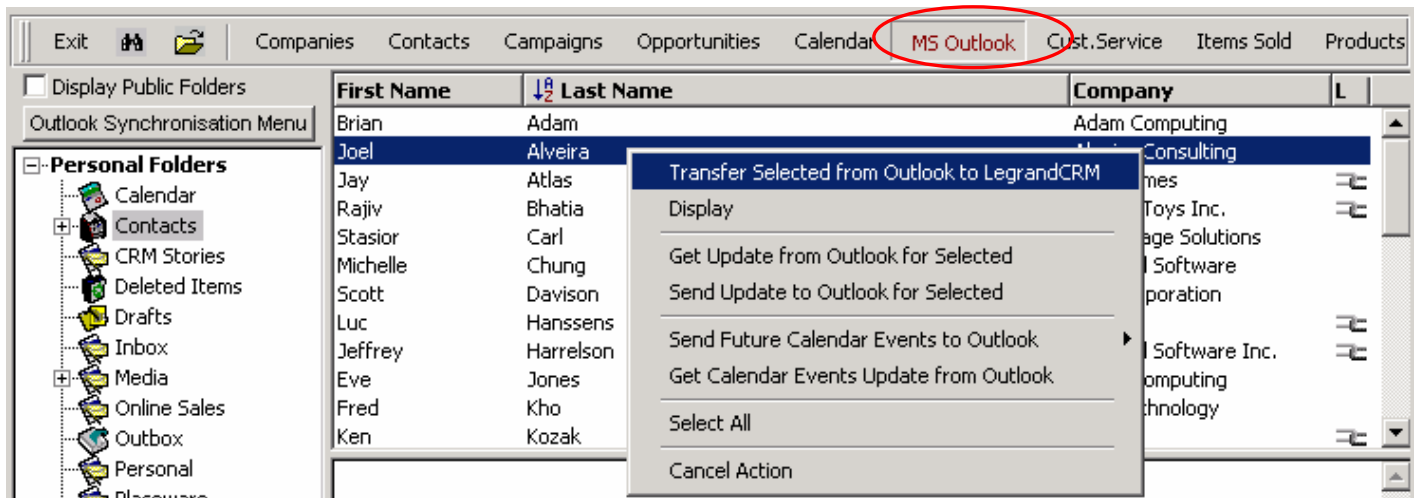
Exit Companies Contacts Campaigns Opportunities Calendar MS Outlook Cust.Service Items Sold Products

Display Public Folders

Outlook Synchronisation Menu

Personal Folders
Calendar
Contacts
CRM Stories
Deleted Items
Drafts
Inbox
Media
Online Sales
Outbox
Personal
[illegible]

| First Name | Last Name | Company | L |
|---|---|---|---|
| Brian | Adam | Adam Computing | |
| Joel | Alveira | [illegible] Consulting | |
| Jay | Atlas | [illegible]mes | |
| Rajiv | Bhatia | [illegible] Toys Inc. | |
| Stasior | Carl | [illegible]age Solutions | |
| Michelle | Chung | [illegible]l Software | |
| Scott | Davison | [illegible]poration | |
| Luc | Hanssens | | |
| Jeffrey | Harrelson | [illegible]l Software Inc. | |
| Eve | Jones | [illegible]omputing | |
| Fred | Kho | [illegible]hnology | |
| Ken | Kozak | | |

Transfer Selected from Outlook to LegrandCRM
Display
Get Update from Outlook for Selected
Send Update to Outlook for Selected
Send Future Calendar Events to Outlook
Get Calendar Events Update from Outlook
Select All
Cancel Action